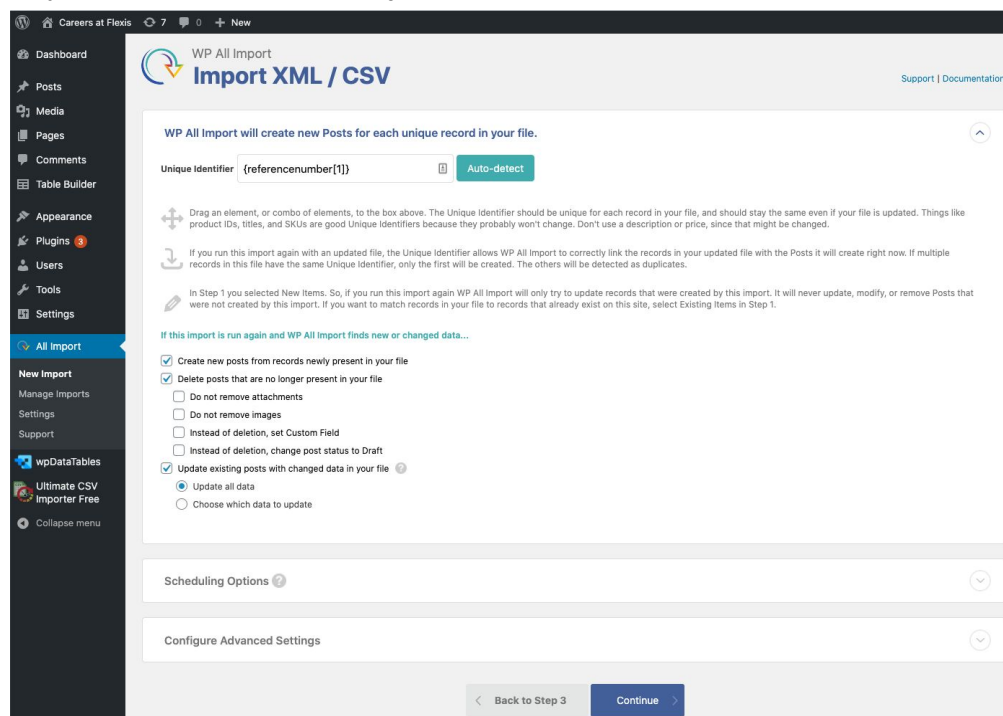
Careers at Flexis 7 0 + New

Dashboard
Posts
Media
Pages
Comments
Table Builder
Appearance
Plugins 3
Users
Tools
Settings
All Import
New Import
Manage Imports
Settings
Support
wpDataTables
Ultimate CSV Importer Free
Collapse menu

WP All Import
Import XML / CSV

Support | Documentation

WP All Import will create new Posts for each unique record in your file.

Unique Identifier {referencenumber[1]} Auto-detect

Drag an element, or combo of elements, to the box above. The Unique Identifier should be unique for each record in your file, and should stay the same even if your file is updated. Things like product IDs, titles, and SKUs are good Unique Identifiers because they probably won't change. Don't use a description or price, since that might be changed.

If you run this import again with an updated file, the Unique Identifier allows WP All Import to correctly link the records in your updated file with the Posts it will create right now. If multiple records in this file have the same Unique Identifier, only the first will be created. The others will be detected as duplicates.

In Step 1 you selected New Items. So, if you run this import again WP All Import will only try to update records that were created by this import. It will never update, modify, or remove Posts that were not created by this import. If you want to match records in your file to records that already exist on this site, select Existing Items in Step 1.

If this import is run again and WP All Import finds new or changed data...

Create new posts from records newly present in your file
Delete posts that are no longer present in your file
Do not remove attachments
Do not remove images
Instead of deletion, set Custom Field
Instead of deletion, change post status to Draft
Update existing posts with changed data in your file
Update all data
Choose which data to update

Scheduling Options

Configure Advanced Settings

Back to Step 3 Continue